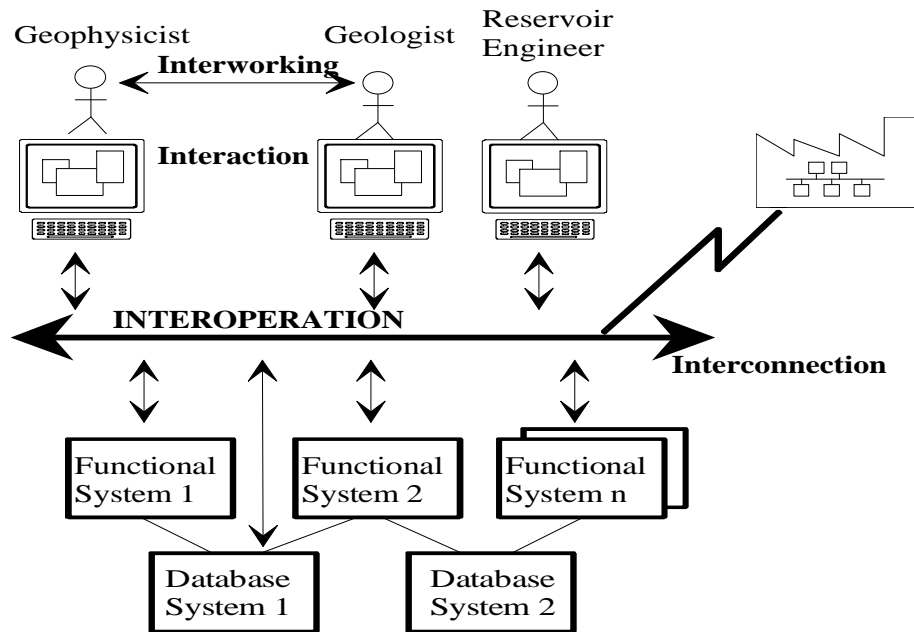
Geophysicist

Geologist

Reservoir Engineer

Interworking

Interaction

INTEROPERATION

Interconnection

Functional System 1

Functional System 2

Functional System n

Database System 1

Database System 2